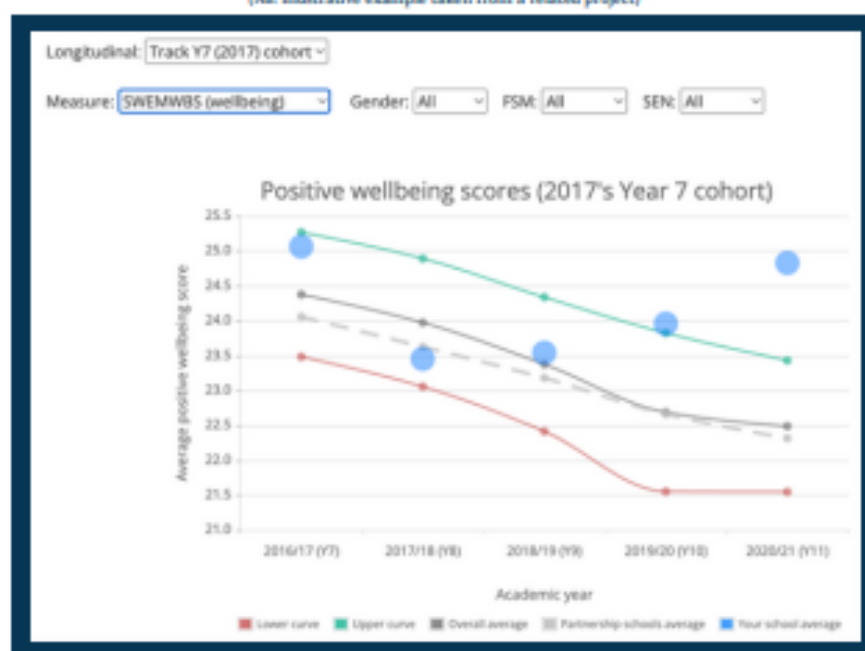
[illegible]

Longitudinal: Track Y7 (2017) cohort

Measure: SWEMWBS (wellbeing) Gender: All FSM: All SEN: All

Positive wellbeing scores (2017's Year 7 cohort)

Average positive wellbeing score

25.5
25.0
24.5
24.0
23.5
23.0
22.5
22.0
21.5
21.0

2016/17 (Y7) 2017/18 (Y8) 2018/19 (Y9) 2019/20 (Y10) 2020/21 (Y11)

Academic year

Lower curve Upper curve Overall average Partnership schools average Your school average